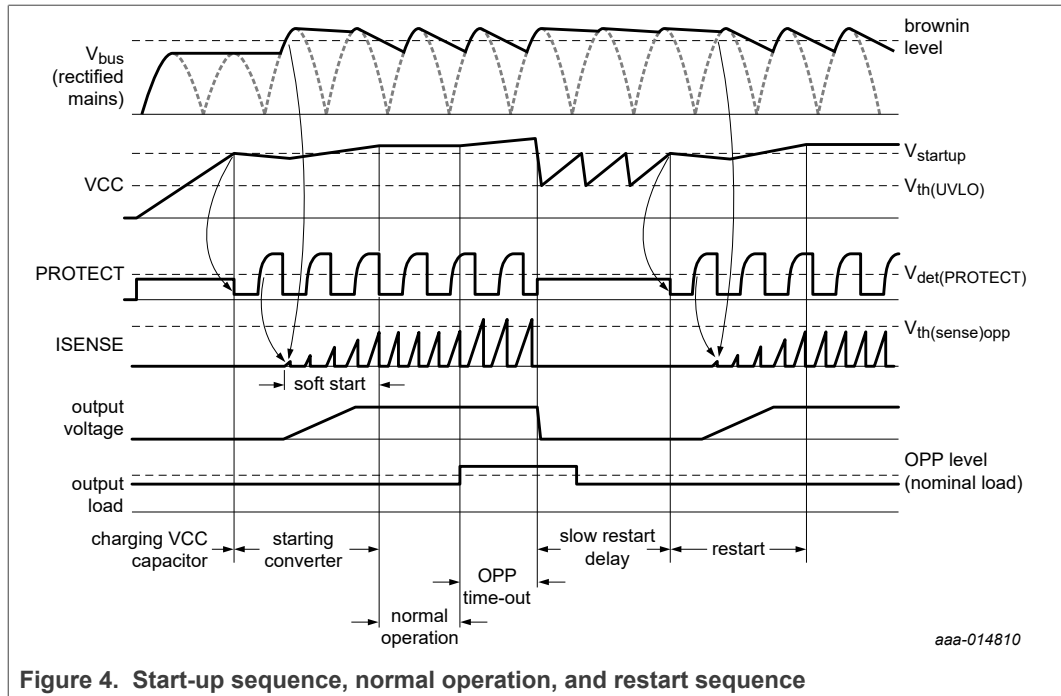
$V_{bus}$ (rectified mains)

brownin level

VCC

$V_{startup}$

$V_{th(UVLO)}$

PROTECT

$V_{det(PROTECT)}$

ISENSE

$V_{th(sense)opp}$

soft start

output voltage

output load

OPP level (nominal load)

charging VCC capacitor

starting converter

normal operation

OPP time-out

slow restart delay

restart

aaa-014810

Figure 4. Start-up sequence, normal operation, and restart sequence